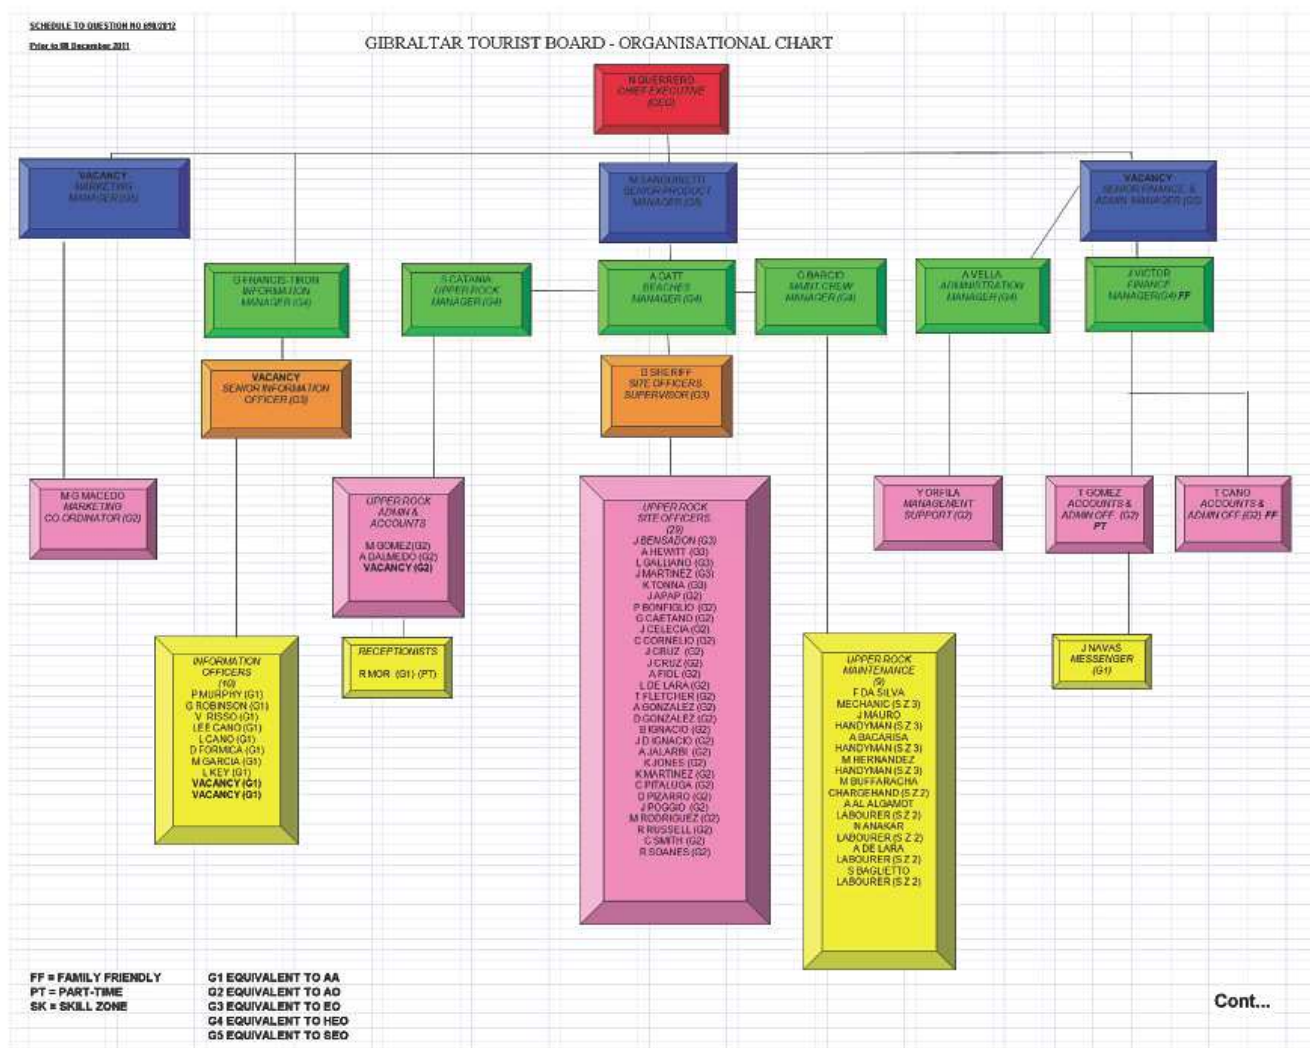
SCHEDULE TO QUESTION NO 698/2012

Prior to 08 December 2011

GIBRALTAR TOURIST BOARD - ORGANISATIONAL CHART

N GUERRERO
CHIEF EXECUTIVE
(CEO)

VACANCY
MARKETING
MANAGER (G5)

M SANGUINETTI
SENIOR PRODUCT
MANAGER (G5)

VACANCY
SENIOR FINANCE &
ADMIN MANAGER (G5)

G FRANCIS-TIRON
INFORMATION
MANAGER (G4)

S CATANIA
UPPER ROCK
MANAGER (G4)

A OATT
BEACHES
MANAGER (G4)

O BARCIO
MAINT. CREW
MANAGER (G4)

A VELLA
ADMINISTRATION
MANAGER (G4)

J VICTOR
FINANCE
MANAGER (G4) FF

VACANCY
SENIOR INFORMATION
OFFICER (G3)

D SHERIFF
SITE OFFICERS
SUPERVISOR (G3)

M G MACEDO
MARKETING
CO-ORDINATOR (G2)

UPPER ROCK
ADMIN &
ACCOUNTS
M GOMEZ (G2)
A DALMEDO (G2)
VACANCY (G2)

UPPER ROCK
SITE OFFICERS
(29)
J BENSADON (G3)
A HEWITT (G3)
L GALLIANO (G3)
J MARTINEZ (G3)
K TONNA (G3)
J APAP (G2)
P BONFIGLIO (G2)
G CAETANO (G2)
J CELECIA (G2)
C CORNELIO (G2)
J CRUZ (G2)
J CRUZ (G2)
A FIOL (G2)
L DE LARA (G2)
T FLETCHER (G2)
A GONZALEZ (G2)
D GONZALEZ (G2)
B IGNACIO (G2)
J D IGNACIO (G2)
A JALARBI (G2)
K JONES (G2)
K MARTINEZ (G2)
C PITALUGA (G2)
D PIZARRO (G2)
J POGGIO (G2)
M RODRIGUEZ (G2)
R RUSSELL (G2)
C SMITH (G2)
R SOANES (G2)

Y ORFILA
MANAGEMENT
SUPPORT (G2)

T GOMEZ
ACCOUNTS &
ADMIN OFF. (G2)
PT

T CANO
ACCOUNTS &
ADMIN OFF (G2) FF

RECEPTIONISTS
R MOR (G1) (PT)

INFORMATION
OFFICERS
(10)
P MURPHY (G1)
G ROBINSON (G1)
V RISSO (G1)
LEE CANO (G1)
L CANO (G1)
D FORMICA (G1)
M GARCIA (G1)
L KEY (G1)
VACANCY (G1)
VACANCY (G1)

UPPER ROCK
MAINTENANCE
(9)
F DA SILVA
MECHANIC (S Z 3)
J MAURO
HANDYMAN (S Z 3)
A BACARISA
HANDYMAN (S Z 3)
M HERNANDEZ
HANDYMAN (S Z 3)
M BUFFARACHA
CHARGEHAND (S Z 2)
A AL ALGAMOT
LABOURER (S Z 2)
N ANAKAR
LABOURER (S Z 2)
A DE LARA
LABOURER (S Z 2)
S BAGLIETTO
LABOURER (S Z 2)

J NAVAS
MESSENGER
(G1)

FF = FAMILY FRIENDLY
PT = PART-TIME
SK = SKILL ZONE

G1 EQUIVALENT TO AA
G2 EQUIVALENT TO AO
G3 EQUIVALENT TO EO
G4 EQUIVALENT TO HEO
G5 EQUIVALENT TO SEO

Cont...